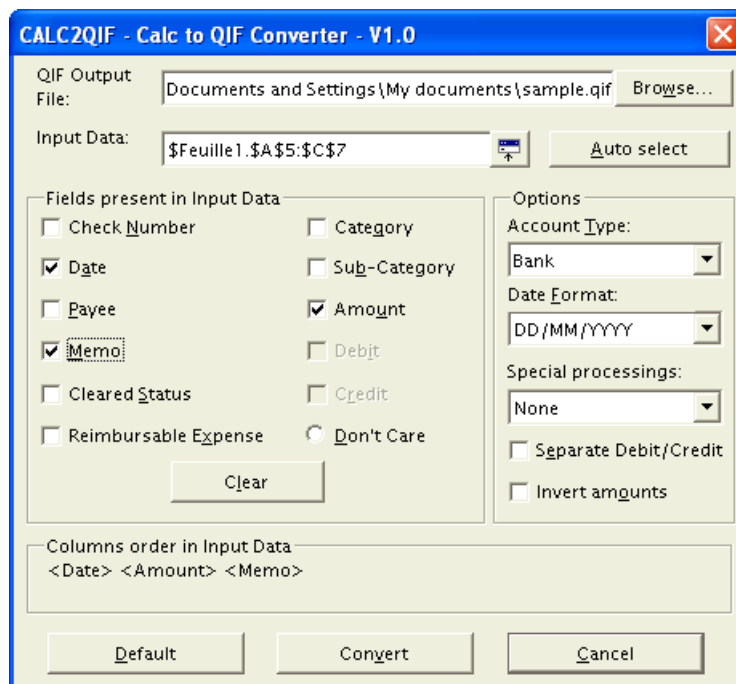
CALC2QIF - Calc to QIF Converter - V1.0

QIF Output File: Documents and Settings\My documents\sample.qif Browse...

Input Data: $Feuille1.$A$5:$C$7 Auto select

Fields present in Input Data

Check Number
Date
Payee
Memo
Cleared Status
Reimbursable Expense

Category
Sub-Category
Amount
Debit
Credit
Don't Care

Clear

Options

Account Type:
Bank

Date Format:
DD/MM/YYYY

Special processings:
None

Separate Debit/Credit
Invert amounts

Columns order in Input Data
<Date> <Amount> <Memo>

Default Convert Cancel